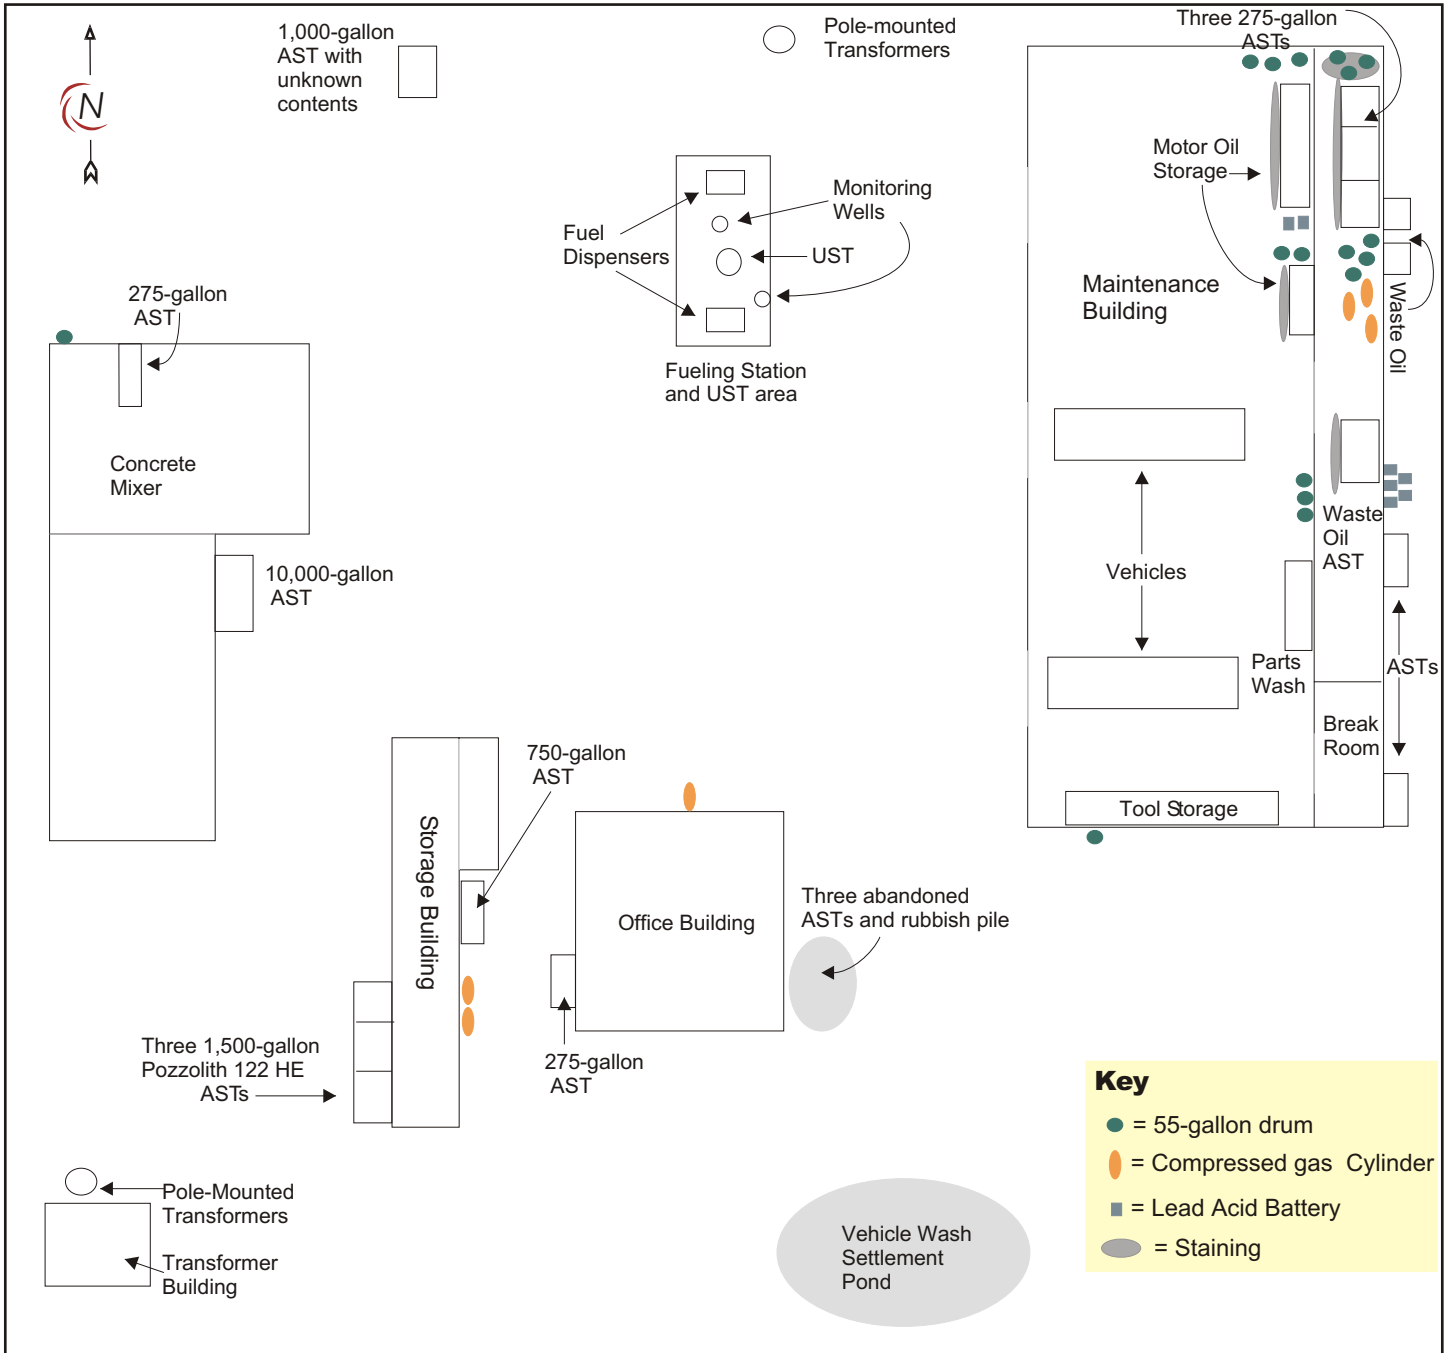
N

1,000-gallon AST with unknown contents

Pole-mounted Transformers

Three 275-gallon ASTs

Motor Oil Storage

Maintenance Building

Waste Oil

Fuel Dispensers

Monitoring Wells

UST

Fueling Station and UST area

275-gallon AST

Concrete Mixer

10,000-gallon AST

Vehicles

Waste Oil AST

Parts Wash

ASTs

Break Room

Tool Storage

750-gallon AST

Storage Building

Office Building

Three abandoned ASTs and rubbish pile

Three 1,500-gallon Pozzolith 122 HE ASTs

275-gallon AST

Pole-Mounted Transformers

Transformer Building

Vehicle Wash Settlement Pond

Key
= 55-gallon drum
= Compressed gas Cylinder
= Lead Acid Battery
= Staining